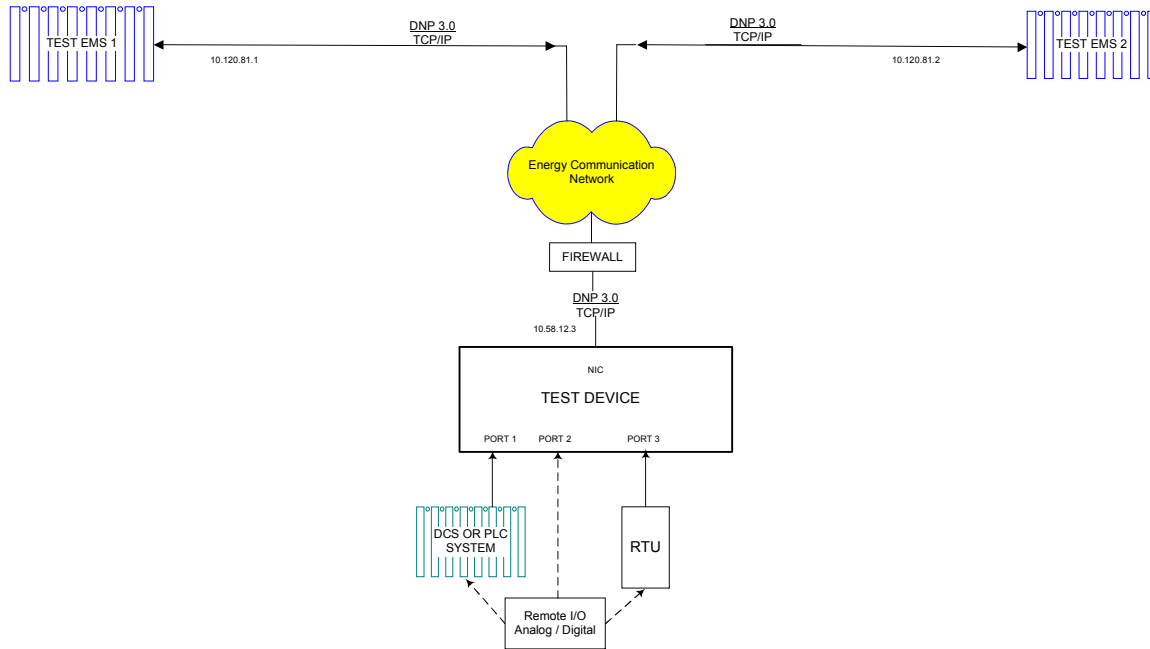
TEST EMS 1

DNP 3.0
TCP/IP

10.120.81.1

DNP 3.0
TCP/IP

TEST EMS 2

10.120.81.2

Energy Communication Network

FIREWALL

DNP 3.0
TCP/IP

10.58.12.3

NIC

TEST DEVICE

PORT 1 PORT 2 PORT 3

DCS OR PLC SYSTEM

RTU

Remote I/O
Analog / Digital